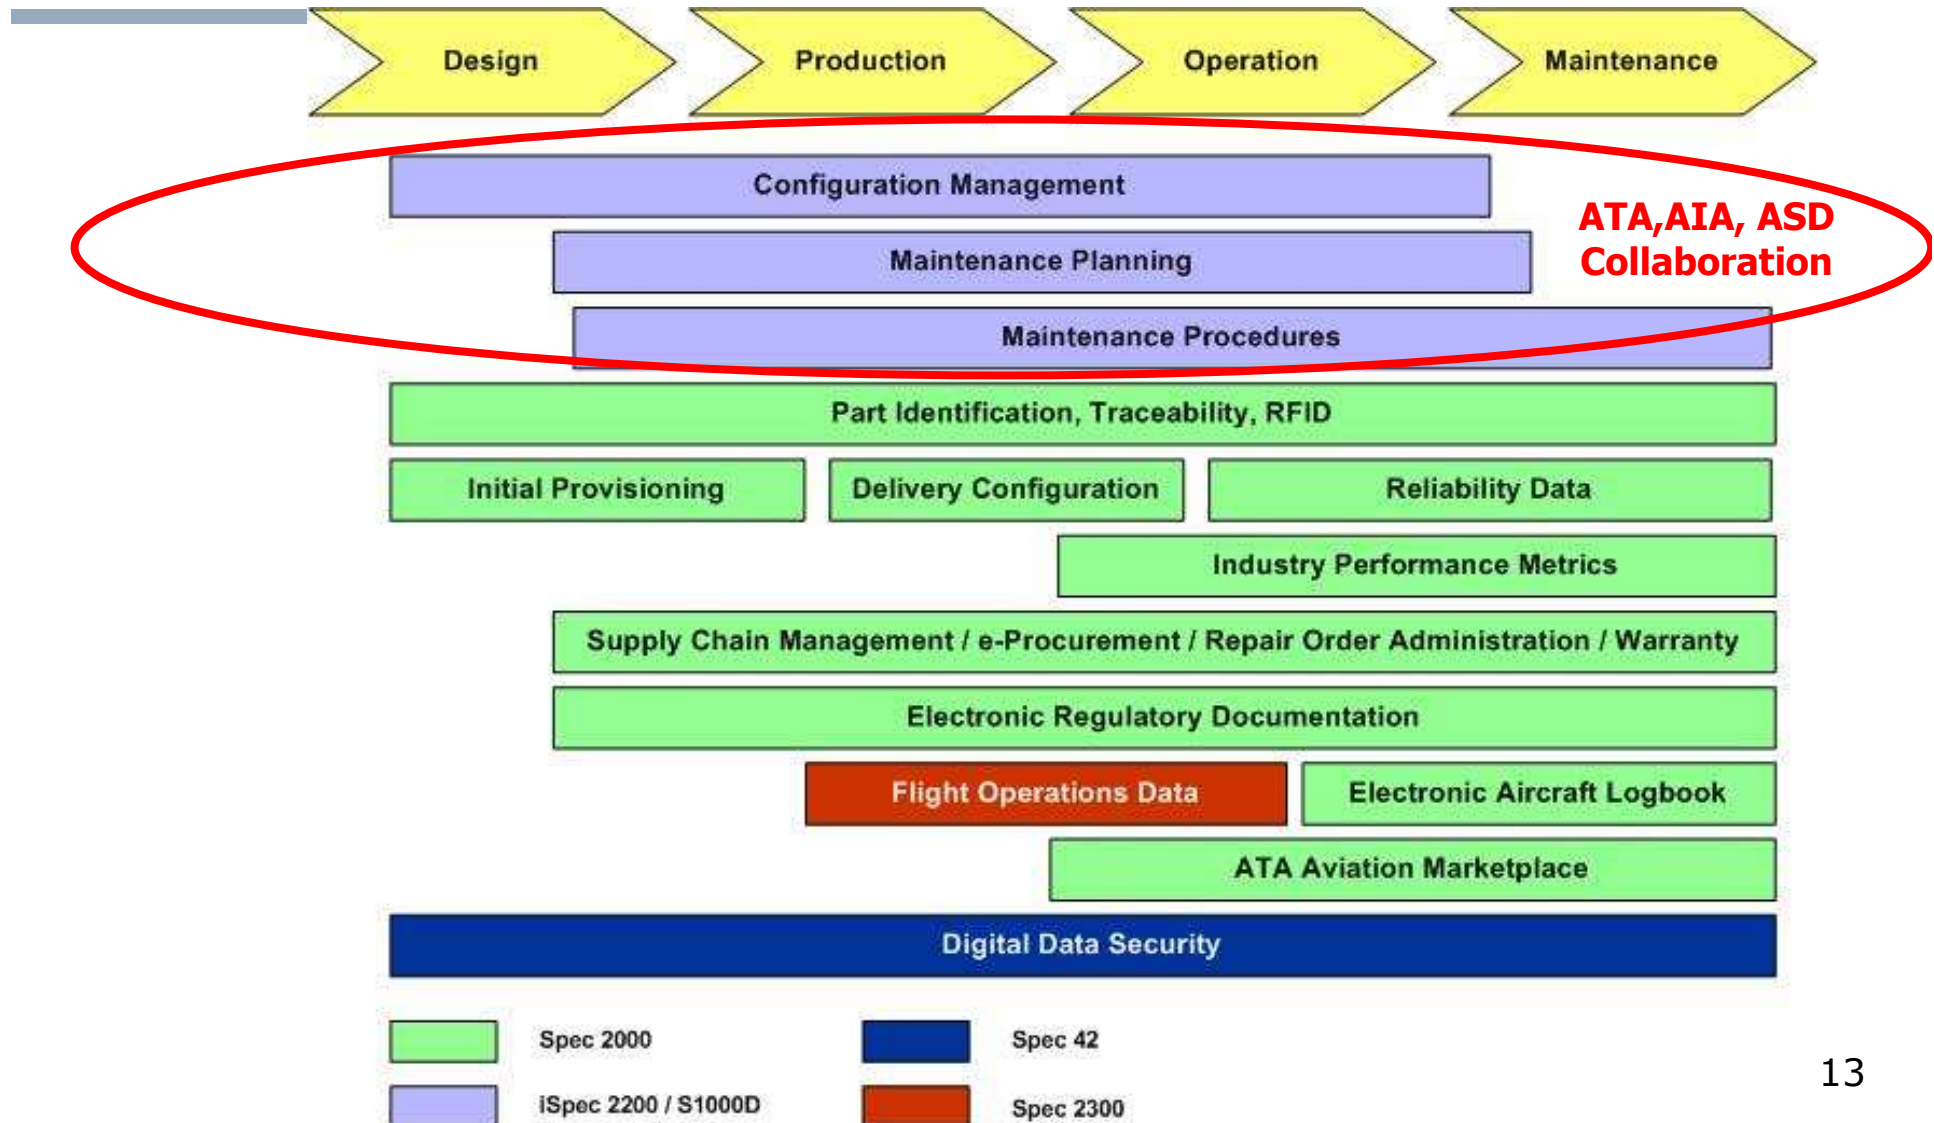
Design

Production

Operation

Maintenance

Configuration Management

ATA,AIA, ASD Collaboration

Maintenance Planning

Maintenance Procedures

Part Identification, Traceability, RFID

Initial Provisioning

Delivery Configuration

Reliability Data

Industry Performance Metrics

Supply Chain Management / e-Procurement / Repair Order Administration / Warranty

Electronic Regulatory Documentation

Flight Operations Data

Electronic Aircraft Logbook

ATA Aviation Marketplace

Digital Data Security

Spec 2000

Spec 42

iSpec 2200 / S1000D

Spec 2300

13